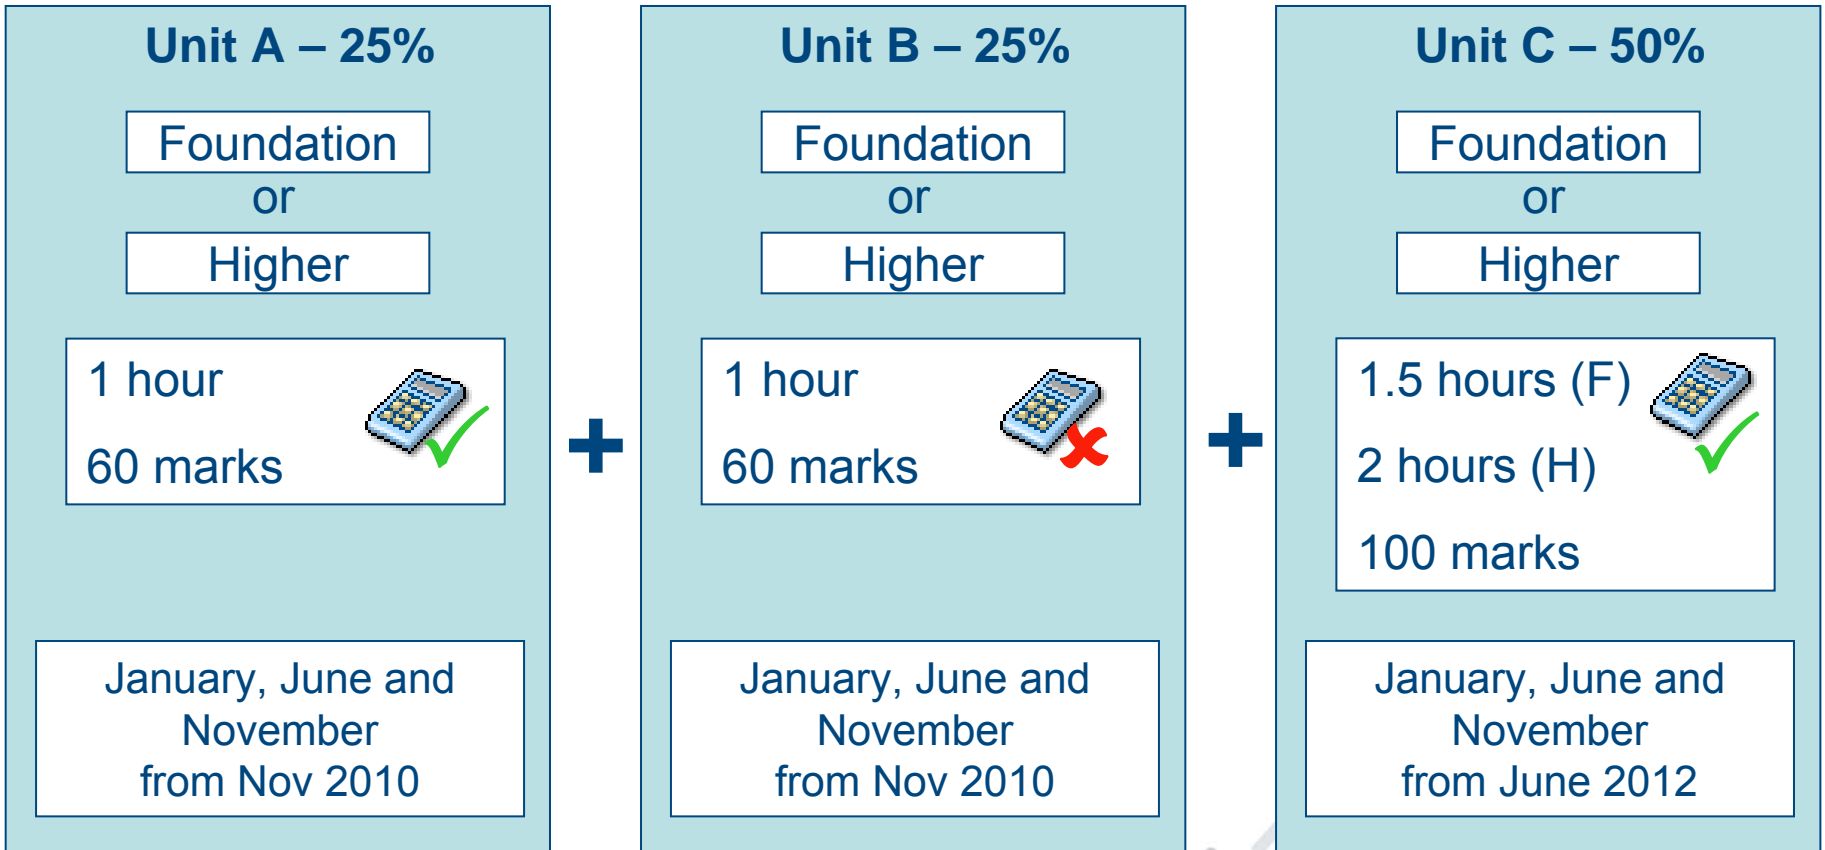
Unit A – 25%

Foundation
or
Higher

1 hour

60 marks

January, June and November from Nov 2010

+

Unit B – 25%

Foundation
or
Higher

1 hour

60 marks

January, June and November from Nov 2010

+

Unit C – 50%

Foundation
or
Higher

1.5 hours (F)

2 hours (H)

100 marks

January, June and November from June 2012